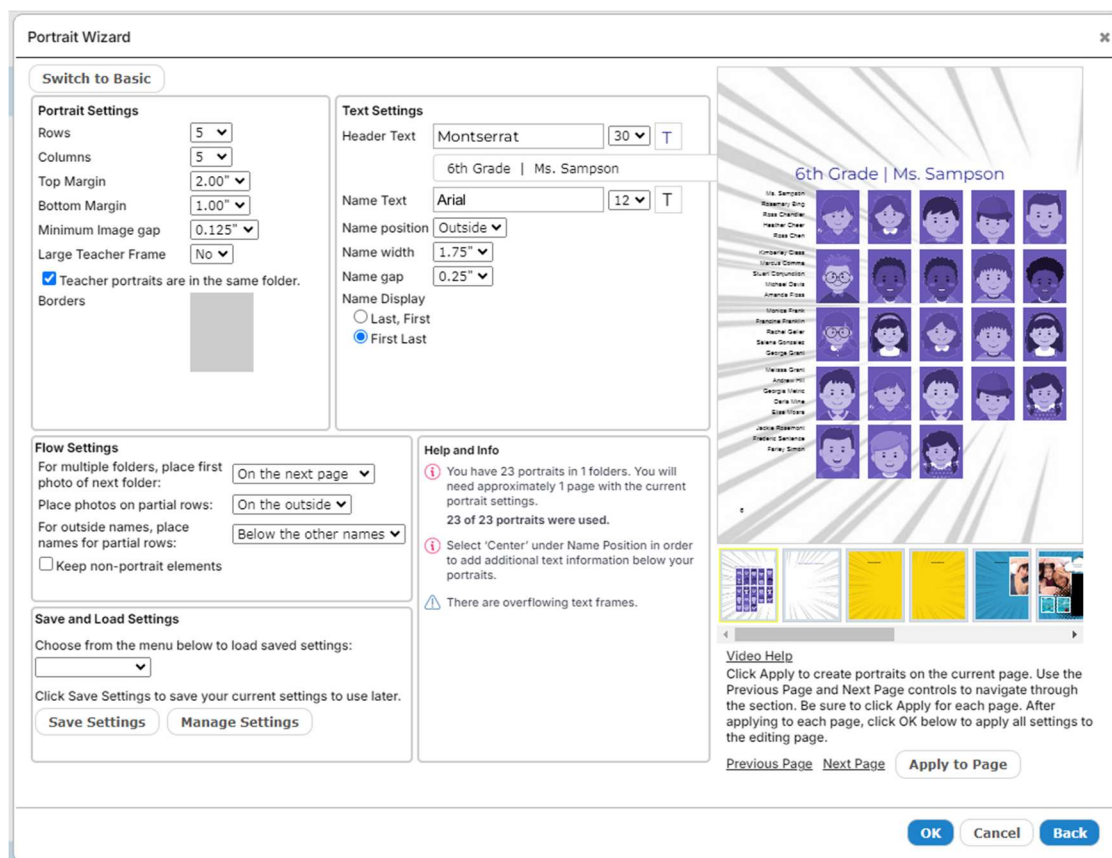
Portrait Wizard

×

Switch to Basic

Portrait Settings

Rows 5

Columns 5

Top Margin 2.00"

Bottom Margin 1.00"

Minimum Image gap 0.125"

Large Teacher Frame No

Teacher portraits are in the same folder.

Borders

Text Settings

Header Text Montserrat 30 T

6th Grade | Ms. Sampson

Name Text Arial 12 T

Name position Outside

Name width 1.75"

Name gap 0.25"

Name Display

Last, First

First Last

6th Grade | Ms. Sampson

Ms. Sampson
Rosemary Bing
Ross Chandler
Heather Cheer
Ross Chen

Kimberley Class
Marcus Comma
Stuart Conjunction
Michael Davis
Amanda Floss

Monica Frank
Francine Franklin
Rachel Geller
Selena Gonzales
George Grant

Melissa Grant
Andrew Hill
Georgia Melvic
Daria Mine
Elise Moore

Jackie Rosemont
Frederic Sentence
Farley Simon

Flow Settings

For multiple folders, place first photo of next folder: On the next page

Place photos on partial rows: On the outside

For outside names, place names for partial rows: Below the other names

Keep non-portrait elements

Help and Info

You have 23 portraits in 1 folders. You will need approximately 1 page with the current portrait settings.

23 of 23 portraits were used.

Select 'Center' under Name Position in order to add additional text information below your portraits.

There are overflowing text frames.

Save and Load Settings

Choose from the menu below to load saved settings:

Click Save Settings to save your current settings to use later.

Save Settings Manage Settings

Video Help

Click Apply to create portraits on the current page. Use the Previous Page and Next Page controls to navigate through the section. Be sure to click Apply for each page. After applying to each page, click OK below to apply all settings to the editing page.

Previous Page Next Page Apply to Page

OK Cancel Back